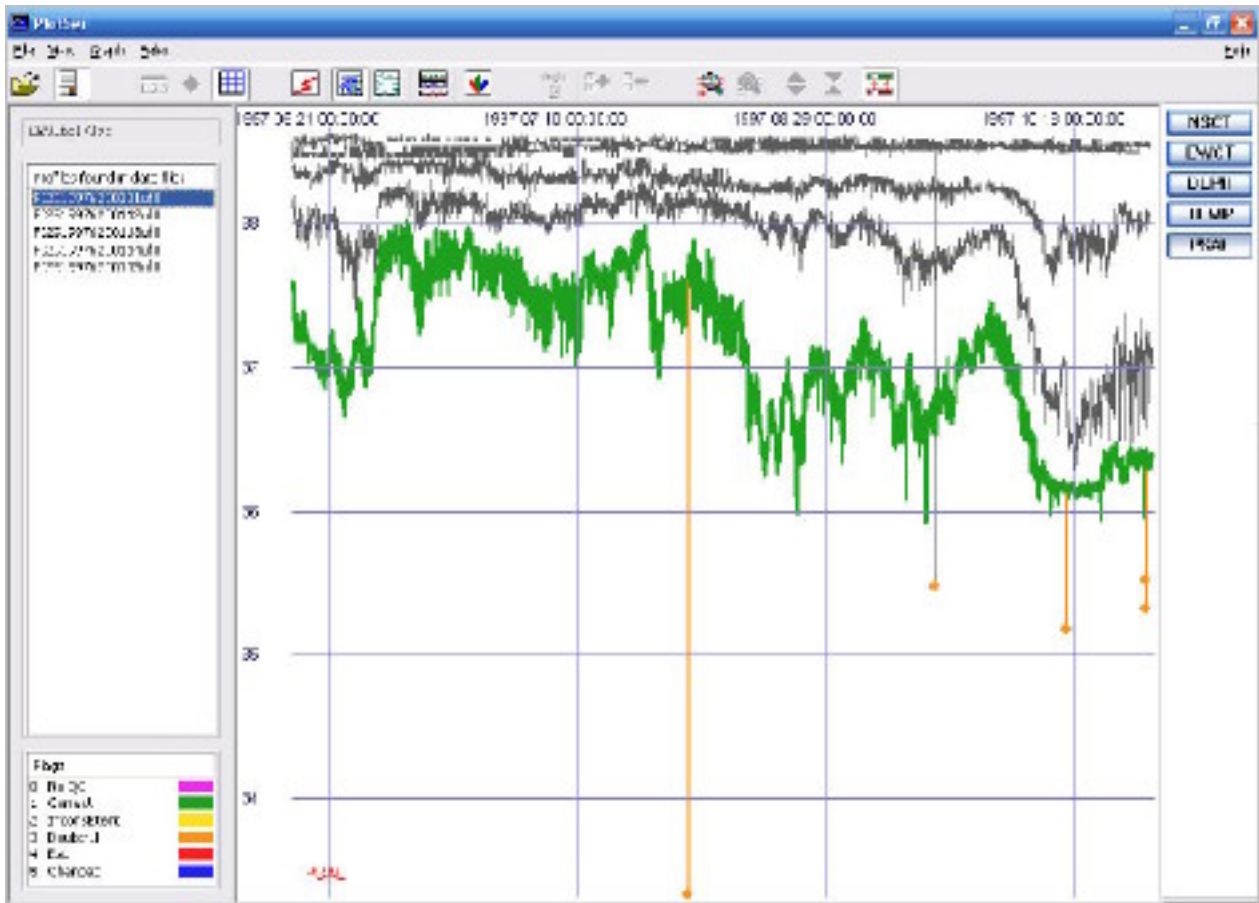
PlotSer

File View Graph Help

Help

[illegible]

Profiles found in data file

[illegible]
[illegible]
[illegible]
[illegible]
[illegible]

Flags
0 No QC
1 Correct
2 Inconsistent
3 Doubtful
4 Bad
5 Changed

1997 06 21 00:00:00
1997 07 10 00:00:00
1997 08 29 00:00:00
1997 10 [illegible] 00:00:00

38
37
36
35
34

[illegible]

NSCT
EWCT
DEPH
TEMP
PSAL